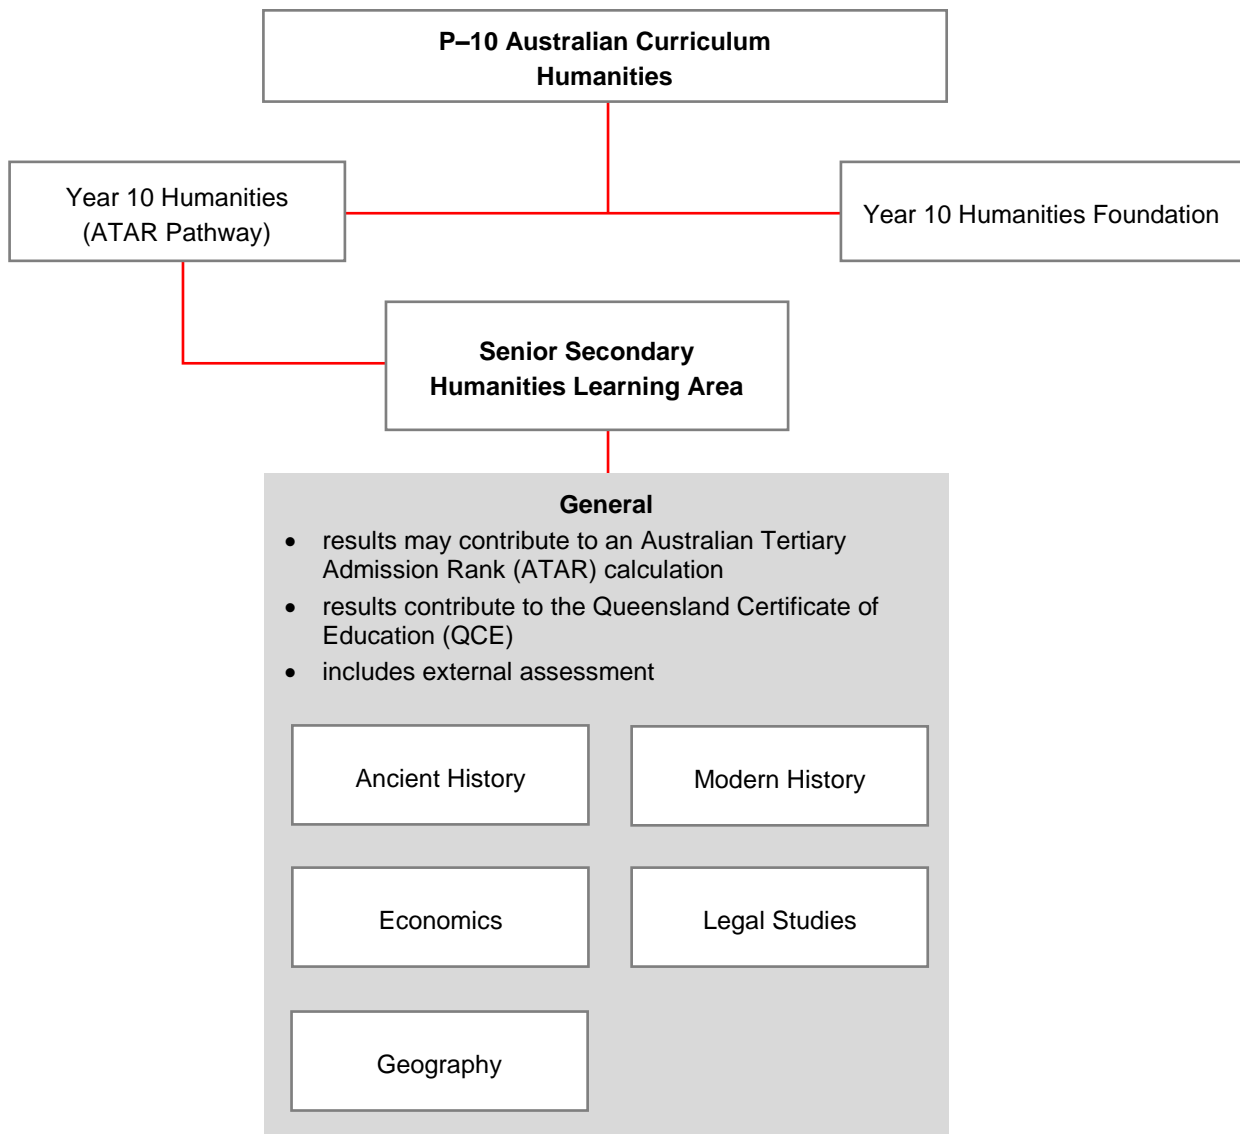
P–10 Australian Curriculum
Humanities

Year 10 Humanities
(ATAR Pathway)

Year 10 Humanities Foundation

Senior Secondary
Humanities Learning Area

General

- results may contribute to an Australian Tertiary Admission Rank (ATAR) calculation
- results contribute to the Queensland Certificate of Education (QCE)
- includes external assessment

Ancient History

Modern History

Economics

Legal Studies

Geography